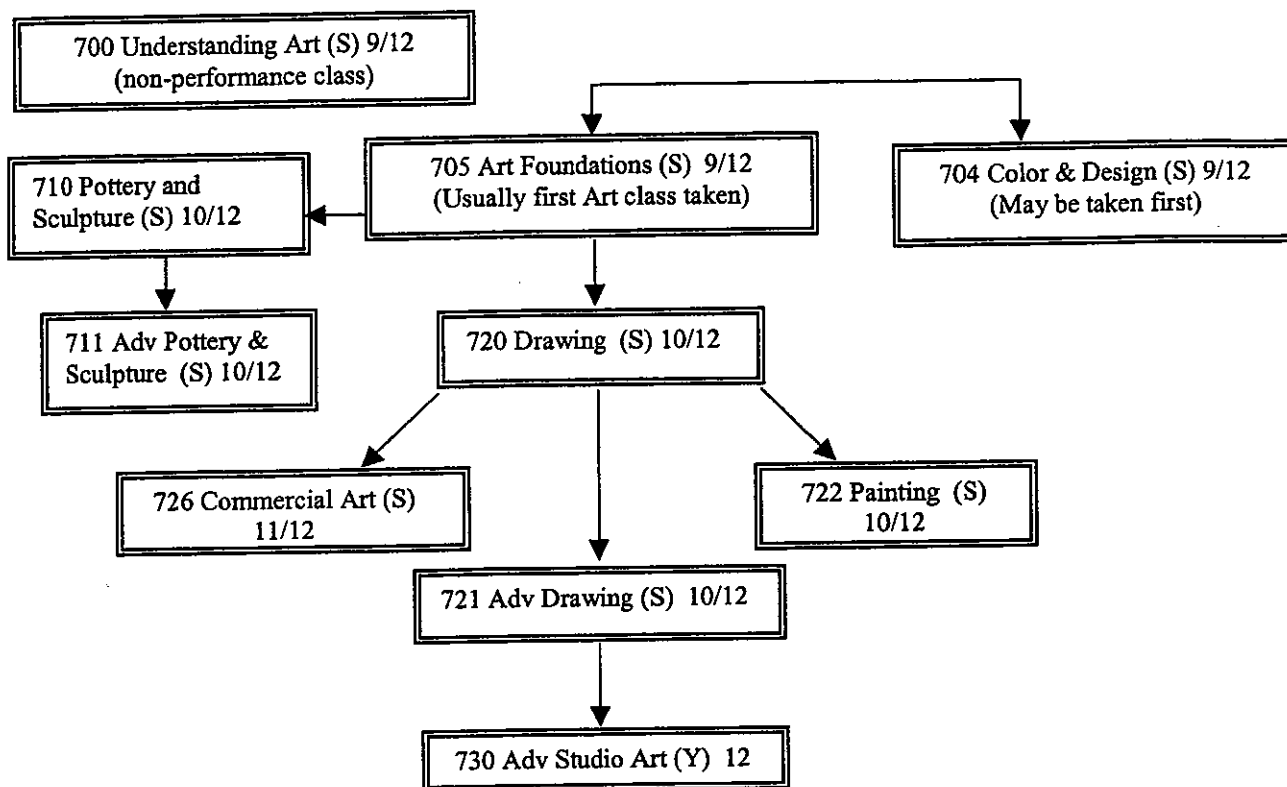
700 Understanding Art (S) 9/12
(non-performance class)

710 Pottery and Sculpture (S) 10/12

705 Art Foundations (S) 9/12
(Usually first Art class taken)

704 Color & Design (S) 9/12
(May be taken first)

711 Adv Pottery & Sculpture (S) 10/12

720 Drawing (S) 10/12

726 Commercial Art (S) 11/12

722 Painting (S) 10/12

721 Adv Drawing (S) 10/12

730 Adv Studio Art (Y) 12